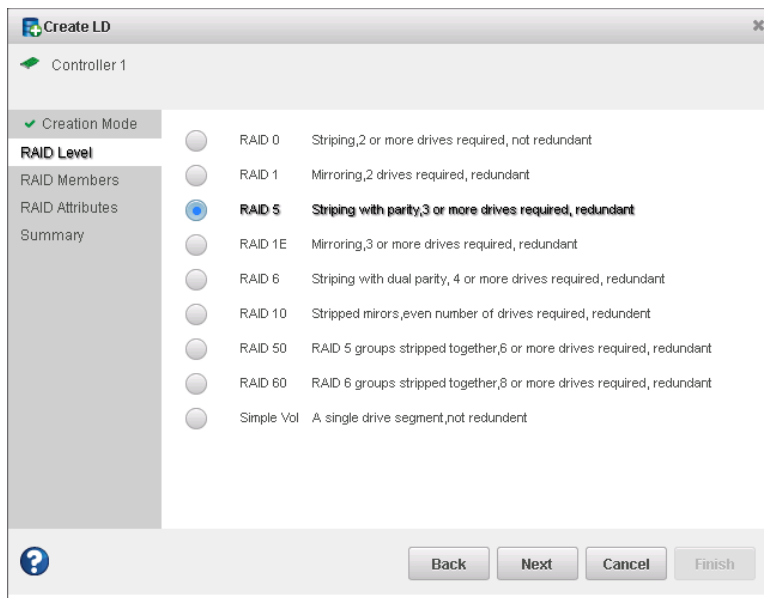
Create LD

Controller 1

✔ Creation Mode
RAID Level
RAID Members
RAID Attributes
Summary

RAID 0 Striping,2 or more drives required, not redundant
RAID 1 Mirroring,2 drives required, redundant
RAID 5 Striping with parity,3 or more drives required, redundant
RAID 1E Mirroring,3 or more drives required, redundant
RAID 6 Striping with dual parity, 4 or more drives required, redundant
RAID 10 Stripped mirors,even number of drives required, redundent
RAID 50 RAID 5 groups stripped together,6 or more drives required, redundant
RAID 60 RAID 6 groups stripped together,8 or more drives required, redundant
Simple Vol A single drive segment,not redundent

Back Next Cancel Finish